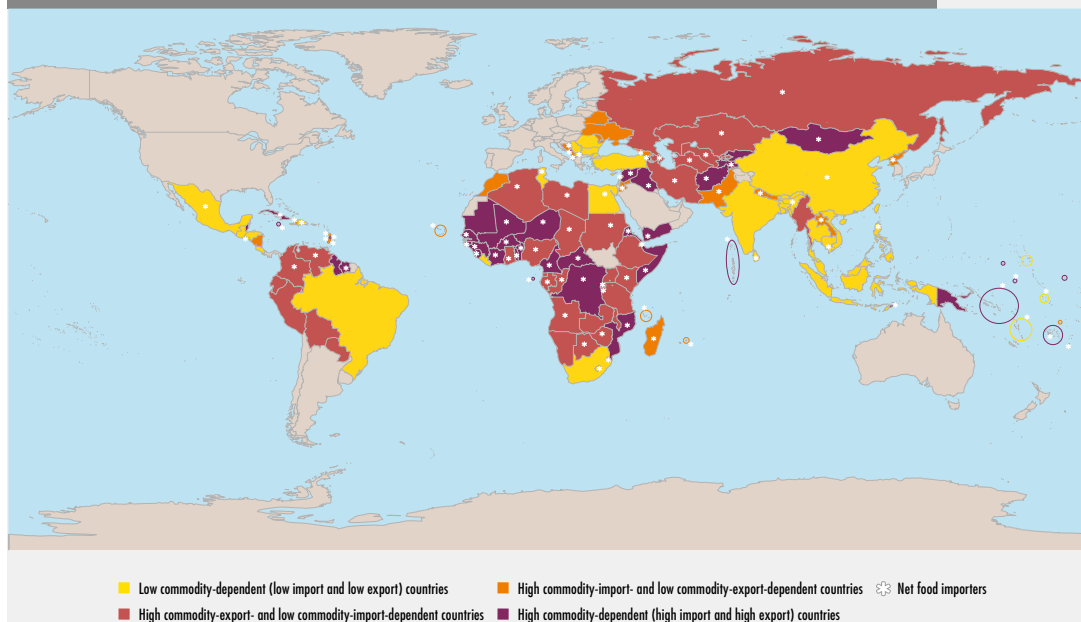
Low commodity-dependent (low import and low export) countries
High commodity-import- and low commodity-export-dependent countries
Net food importers
High commodity-export- and low commodity-import-dependent countries
High commodity-dependent (high import and high export) countries